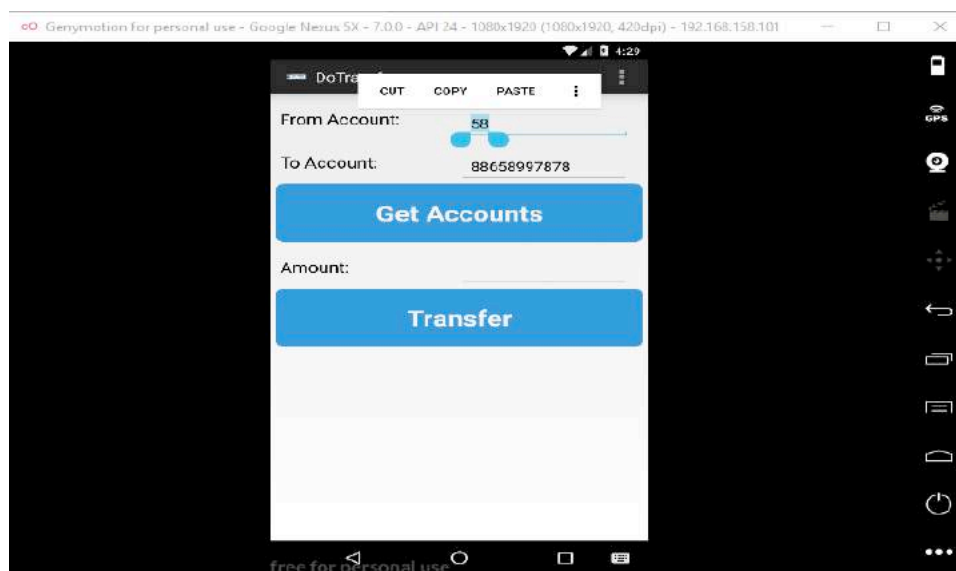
Genymotion for personal use - Google Nexus 5X - 7.0.0 - API 24 - 1080x1920 (1080x1920, 420dpi) - 192.168.158.101

4:29

DoTra

CUT COPY PASTE

From Account: 58

To Account: 88658997878

Get Accounts

Amount:

Transfer

GPS

free for personal use